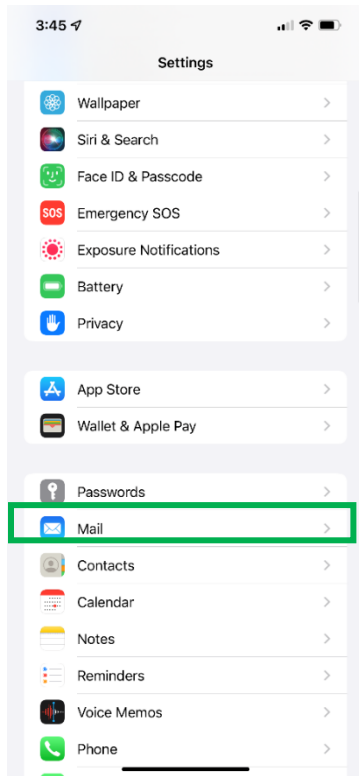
3:45

Settings

Wallpaper
Siri & Search
Face ID & Passcode
SOS Emergency SOS
Exposure Notifications
Battery
Privacy

App Store
Wallet & Apple Pay

Passwords
Mail
Contacts
Calendar
Notes
Reminders
Voice Memos
Phone